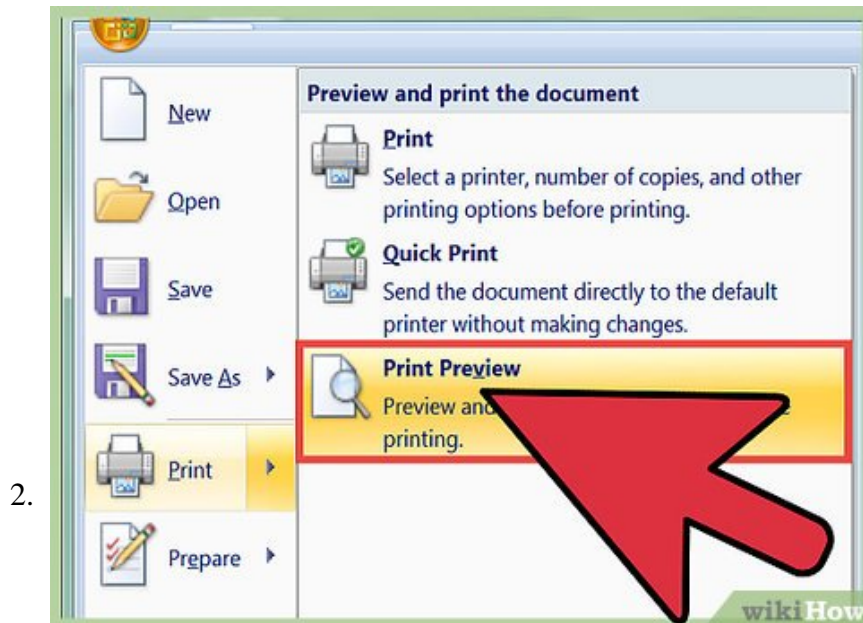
2.

New

Open

Save

Save As

Print

Prepare

Preview and print the document

Print
Select a printer, number of copies, and other printing options before printing.

Quick Print
Send the document directly to the default printer without making changes.

Print Preview
Preview and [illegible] printing.

wikiHow